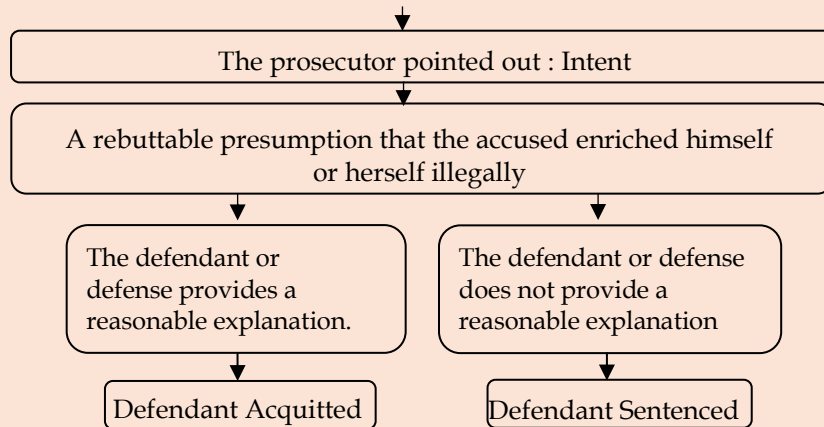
The prosecutor pointed out : Intent

A rebuttable presumption that the accused enriched himself or herself illegally

The defendant or defense provides a reasonable explanation.

The defendant or defense does not provide a reasonable explanation

Defendant Acquitted

Defendant Sentenced